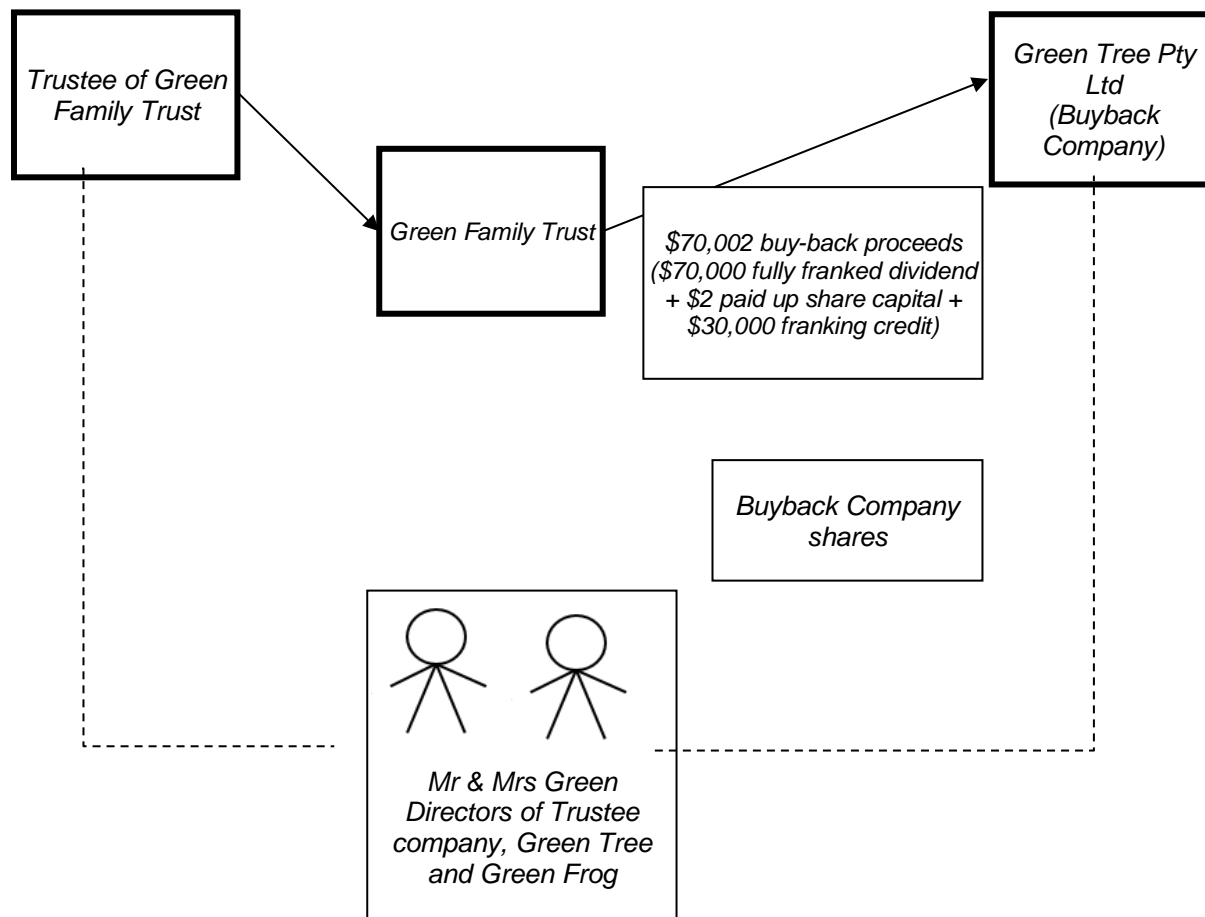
Trustee of Green Family Trust

Green Family Trust

Green Tree Pty Ltd (Buyback Company)

\$70,002 buy-back proceeds (\$70,000 fully franked dividend + \$2 paid up share capital + \$30,000 franking credit)

Buyback Company shares

Mr & Mrs Green Directors of Trustee company, Green Tree and Green Frog